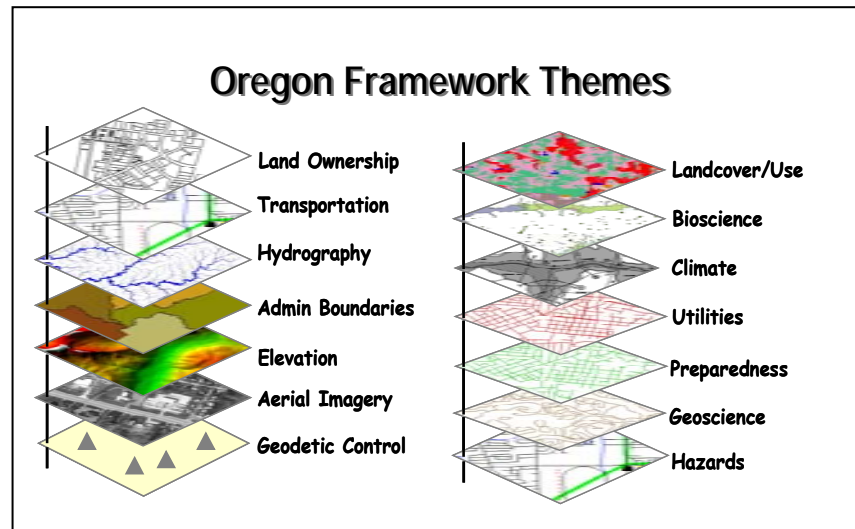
Oregon Framework Themes

Land Ownership
Transportation
Hydrography
Admin Boundaries
Elevation
Aerial Imagery
Geodetic Control

Landcover/Use
Bioscience
Climate
Utilities
Preparedness
Geoscience
Hazards